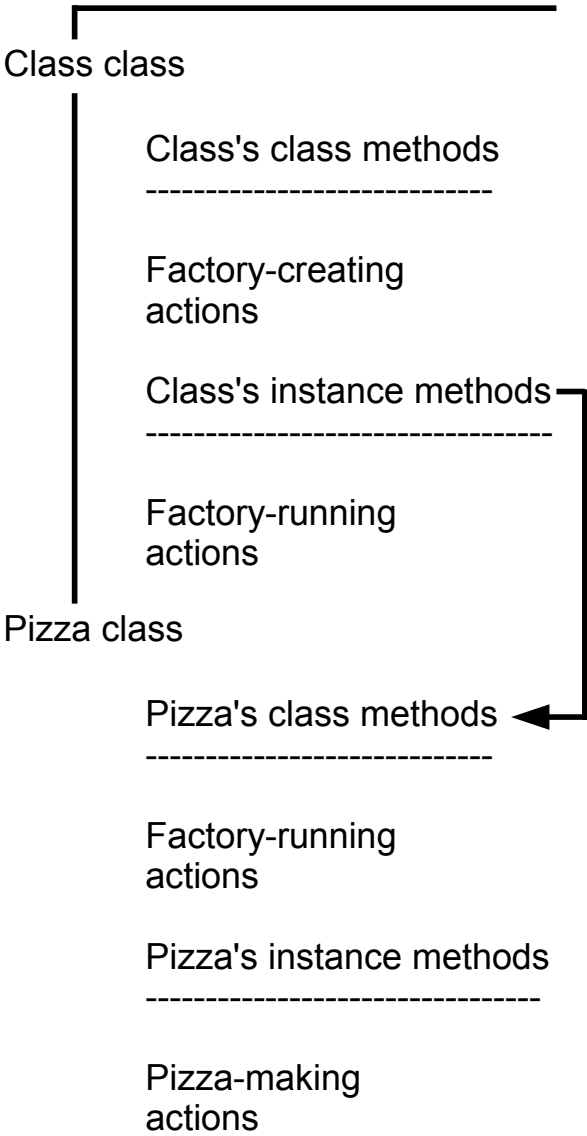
Class class

Class's class methods

Factory-creating actions

Class's instance methods

Factory-running actions

Pizza class

Pizza's class methods

Factory-running actions

Pizza's instance methods

Pizza-making actions